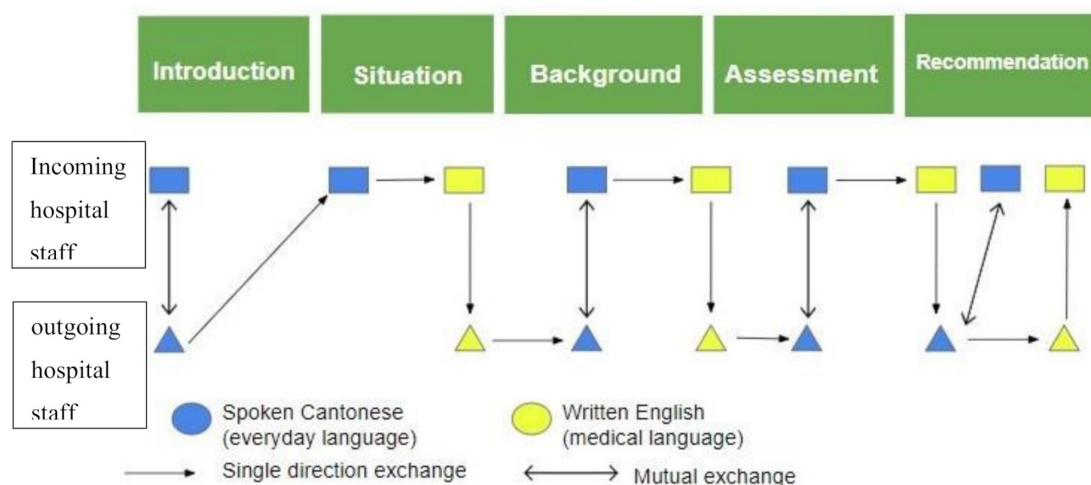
Introduction

Situation

Background

Assessment

Recommendation

Incoming hospital staff

outgoing hospital staff

Spoken Cantonese (everyday language)

Written English (medical language)

Single direction exchange

Mutual exchange